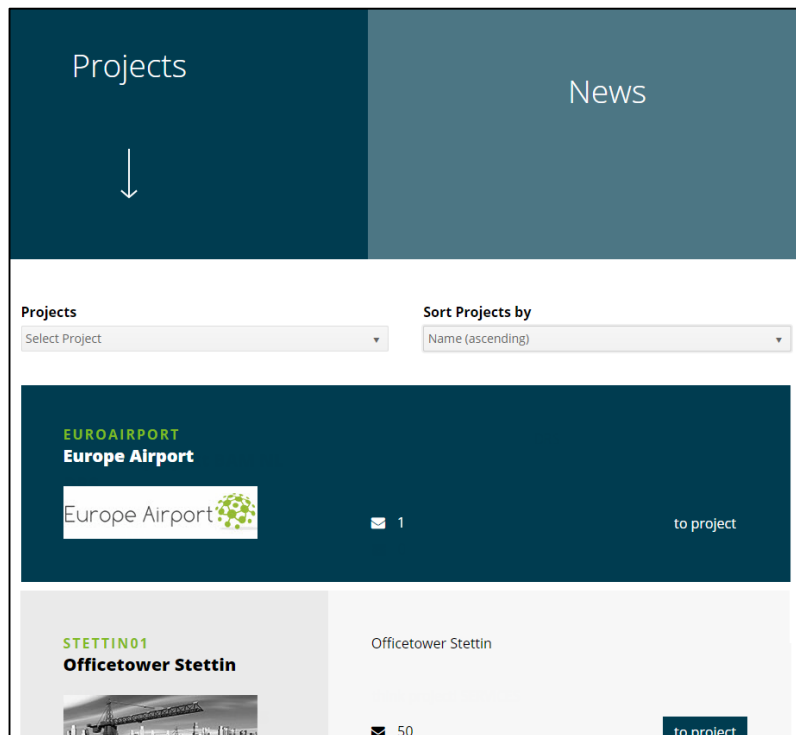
Projects

News

Projects
Select Project

Sort Projects by
Name (ascending)

EUROAIRPORT
Europe Airport

Europe Airport

1

to project

STETTIN01
Officetower Stettin

Officetower Stettin

50

to project